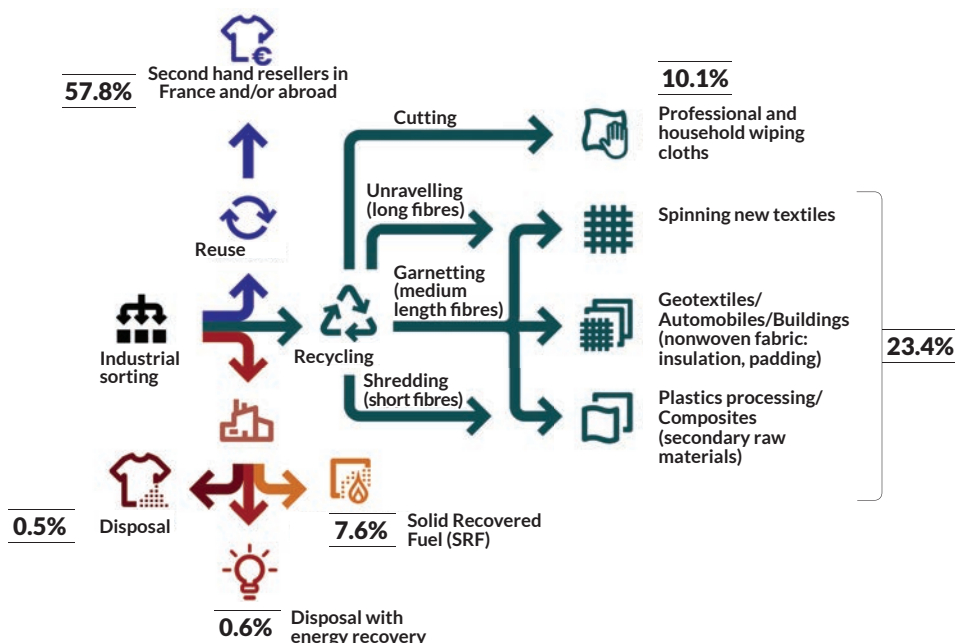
57.8%
Second hand resellers in France and/or abroad

Reuse

Industrial sorting

Recycling

Cutting

Unravelling (long fibres)

Garnetting (medium length fibres)

Shredding (short fibres)

10.1%
Professional and household wiping cloths

Spinning new textiles

Geotextiles/ Automobiles/Buildings (nonwoven fabric: insulation, padding)

Plastics processing/ Composites (secondary raw materials)

23.4%

0.5%
Disposal

7.6%
Solid Recovered Fuel (SRF)

0.6%
Disposal with energy recovery